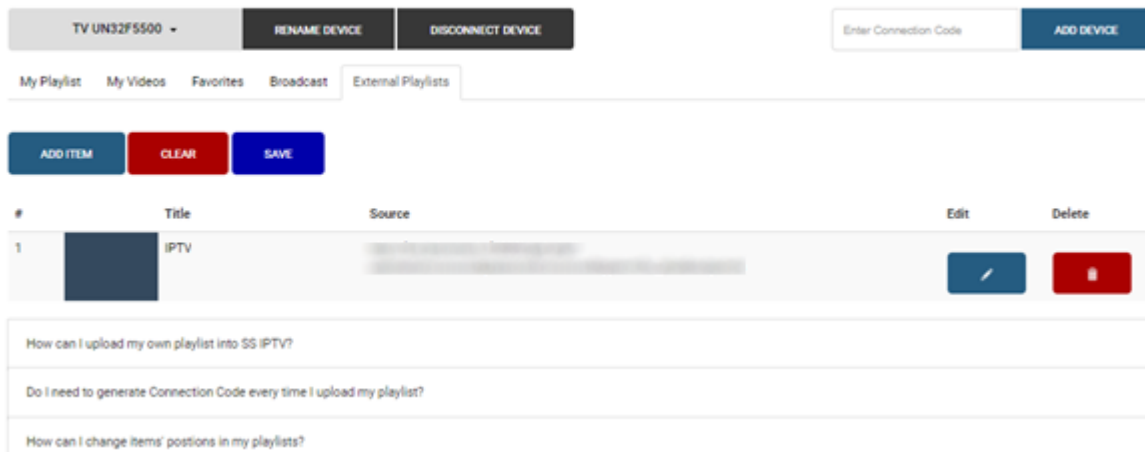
TV UN32F5500

RENAME DEVICE

DISCONNECT DEVICE

Enter Connection Code

ADD DEVICE

My Playlist | My Videos | Favorites | Broadcast | External Playlists

ADD ITEM

CLEAR

SAVE

| # | | Title | Source | Edit | Delete |
|---|---|---|---|---|---|
| 1 | | IPTV | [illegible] | | |

How can I upload my own playlist into SS IPTV?

Do I need to generate Connection Code every time I upload my playlist?

How can I change items' postions in my playlists?